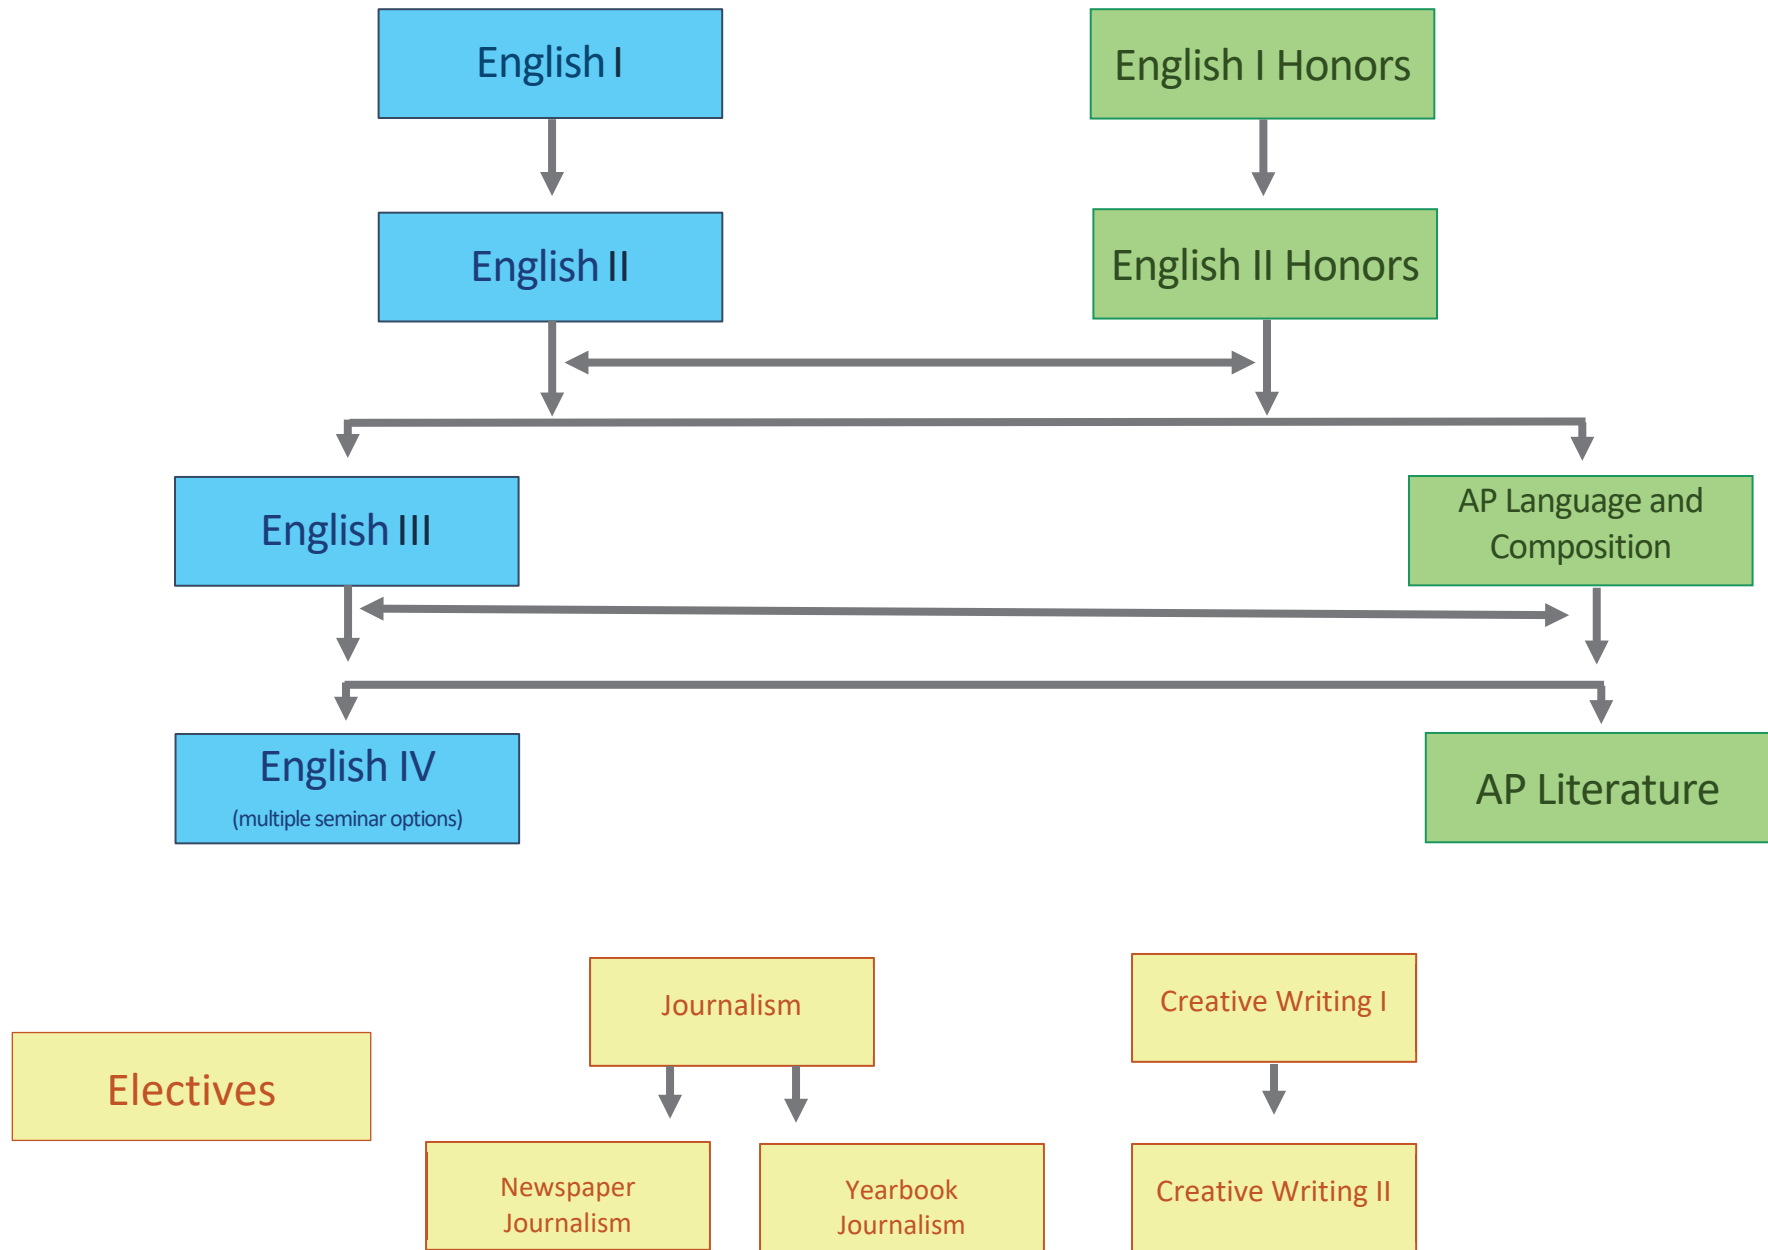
English I

English I Honors

English II

English II Honors

English III

AP Language and Composition

English IV
(multiple seminar options)

AP Literature

Electives

Journalism

Creative Writing I

Newspaper Journalism

Yearbook Journalism

Creative Writing II